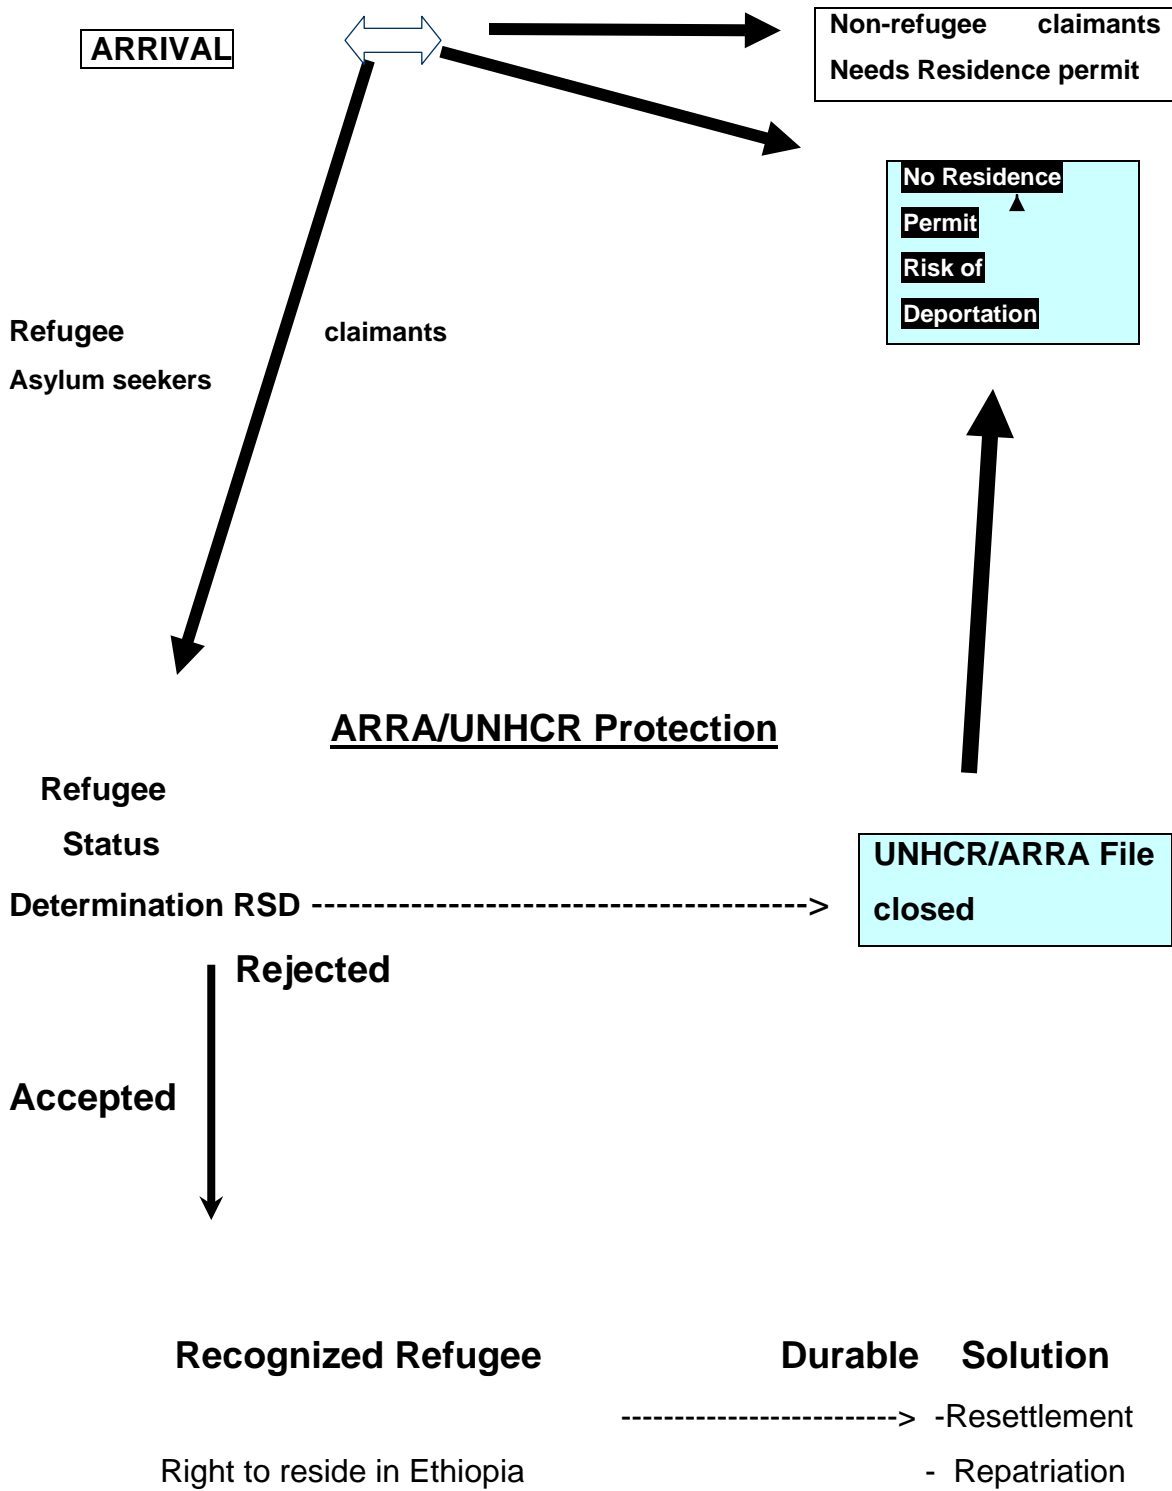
ARRIVAL

Non-refugee claimants
Needs Residence permit

No Residence
Permit
Risk of
Deportation

Refugee claimants
Asylum seekers

ARRA/UNHCR Protection

Refugee
Status
Determination RSD ---------------------------------------->

UNHCR/ARRA File closed

Rejected

Accepted

Recognized Refugee

Durable Solution

-------------------------> -Resettlement

Right to reside in Ethiopia

- Repatriation